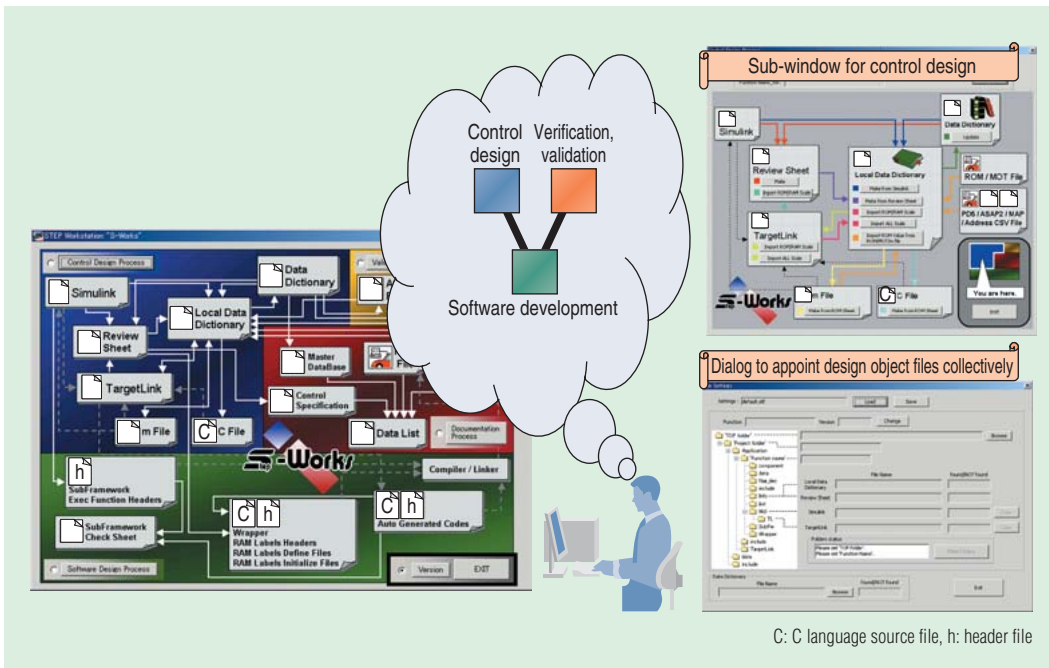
STEP Workstation "S-Works"

Control Design Process

Simulink

Data Dictionary

Local Data Dictionary

Review Sheet

TargetLink

Master DataBase

Control Specification

m File

C File

Data List

Documentation Process

Compiler / Linker

h
SubFramework Exec Function Headers

C h
Wrapper
RAM Labels Headers
RAM Labels Define Files
RAM Labels Initialize Files

C h
Auto Generated Codes

SubFramework Check Sheet

Software Design Process

Version

EXIT

Control design

Verification, validation

Software development

Sub-window for control design

Simulink

Data Dictionary

Review Sheet

Local Data Dictionary

ROM / MOT File

PDB / ASAP2 / MAP / Address CSV File

TargetLink

m File

C File

You are here.

Dialog to appoint design object files collectively

C: C language source file, h: header file